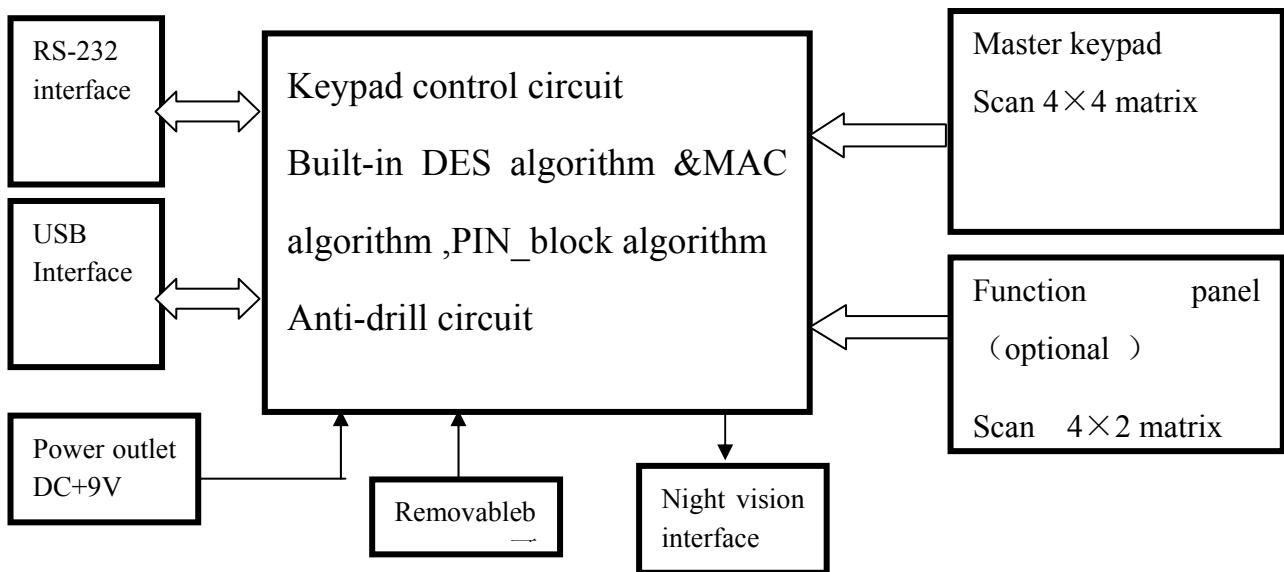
RS-232 interface

USB Interface

Keypad control circuit

Built-in DES algorithm &MAC algorithm ,PIN_block algorithm

Anti-drill circuit

Master keypad

Scan 4×4 matrix

Function panel （optional ）

Scan 4×2 matrix

Power outlet DC+9V

Removableb

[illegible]

Night vision interface